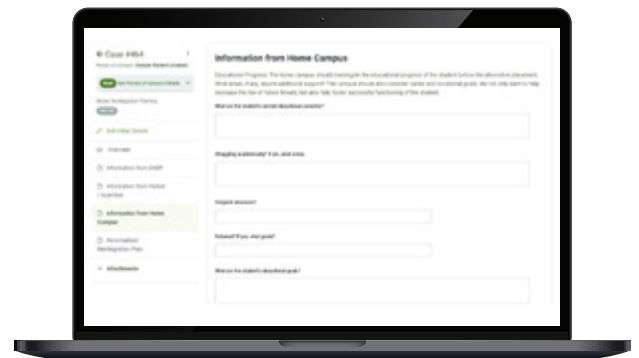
← Case #464

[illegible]

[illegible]

Student Reintegration Planning

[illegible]

Edit Initial Details

Overview

Information from SHEP

Information from Parent / Guardian

Information from Home Campus

Personalized Reintegration Plan

Attachments

Information from Home Campus

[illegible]

What are the student's current educational concerns?

Struggling academically? If yes, what areas

Frequent absences?

Retained? If yes, what grade?

What are the student's educational goals?